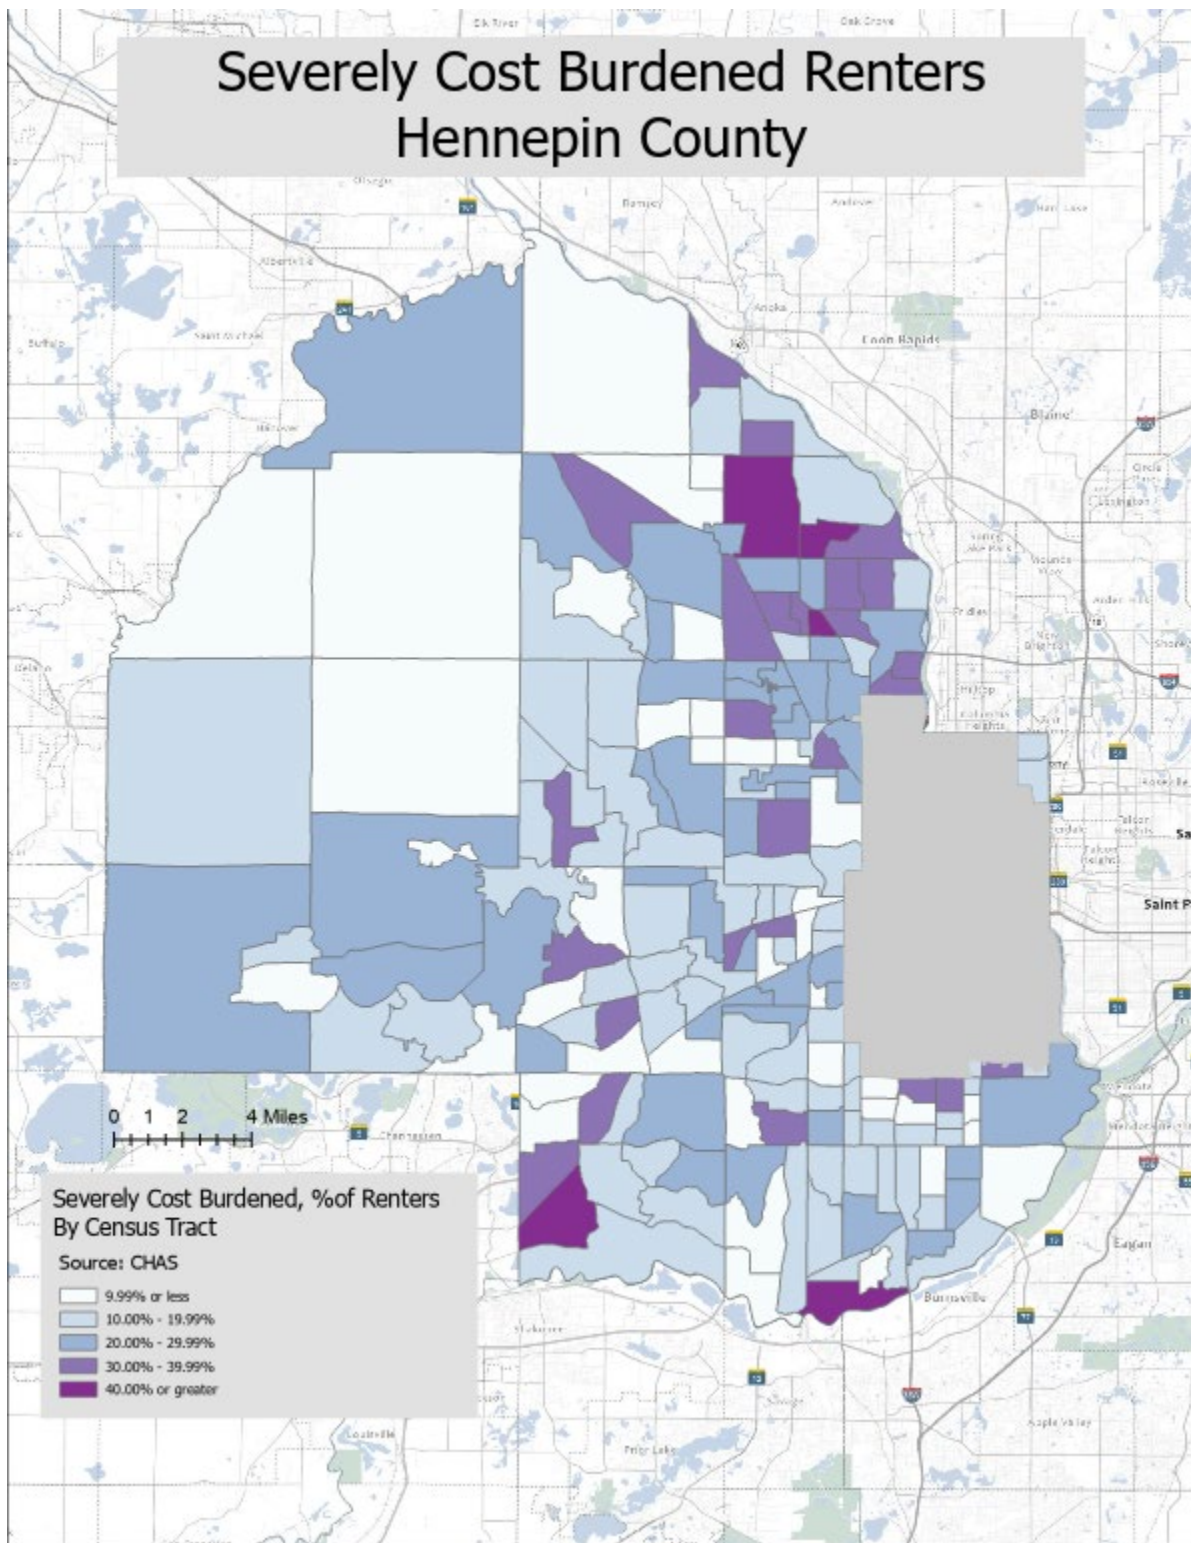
Severely Cost Burdened Renters
Hennepin County

Elk River
Oak Grove
Ramsey
Andover
Ham Lake
Albertville
Anoka
Coon Rapids
Saint Michael
Buffalo
Blaine
Circle Pines
Lexington
Spring Lake Park
Mounds View
Fridley
Arden Hills
New Brighton
Shoreview
Hilltop
Columbia Heights
Roseville
Falcon Heights
Lauderdale
Saint Paul
Chanhassen
Mendota Heights
Eagan
Burnsville
Shakopee
Savage
Apple Valley
Prior Lake
Louisville

0 1 2 4 Miles

Severely Cost Burdened, %of Renters
By Census Tract
Source: CHAS
9.99% or less
10.00% - 19.99%
20.00% - 29.99%
30.00% - 39.99%
40.00% or greater